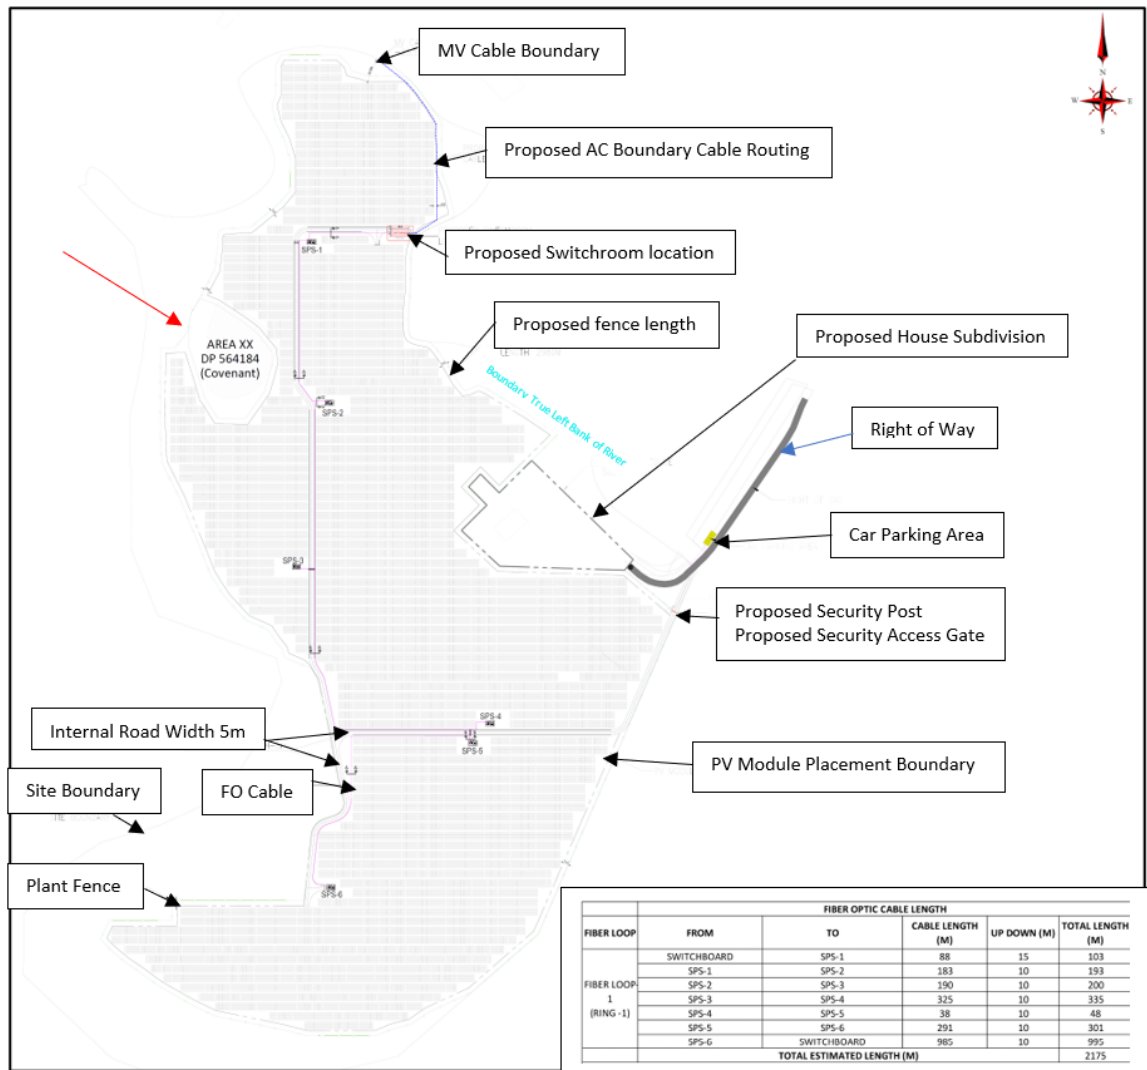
MV Cable Boundary

Proposed AC Boundary Cable Routing

Proposed Switchroom location

SPS-1

AREA XX
DP 564184
(Covenant)

Proposed fence length

Proposed House Subdivision

Boundary True Left Bank of River

SPS-2

Right of Way

Car Parking Area

SPS-3

Proposed Security Post
Proposed Security Access Gate

Internal Road Width 5m

SPS-4

SPS-5

PV Module Placement Boundary

Site Boundary

FO Cable

Plant Fence

SPS-6

N
W E
S

| FIBER OPTIC CABLE LENGTH | | | | | |
|---|---|---|---|---|---|
| FIBER LOOP | FROM | TO | CABLE LENGTH (M) | UP DOWN (M) | TOTAL LENGTH (M) |
| FIBER LOOP-1 (RING -1) | SWITCHBOARD | SPS-1 | 88 | 15 | 103 |
| | SPS-1 | SPS-2 | 183 | 10 | 193 |
| | SPS-2 | SPS-3 | 190 | 10 | 200 |
| | SPS-3 | SPS-4 | 325 | 10 | 335 |
| | SPS-4 | SPS-5 | 38 | 10 | 48 |
| | SPS-5 | SPS-6 | 291 | 10 | 301 |
| | SPS-6 | SWITCHBOARD | 985 | 10 | 995 |
| TOTAL ESTIMATED LENGTH (M) | | | | | 2175 |